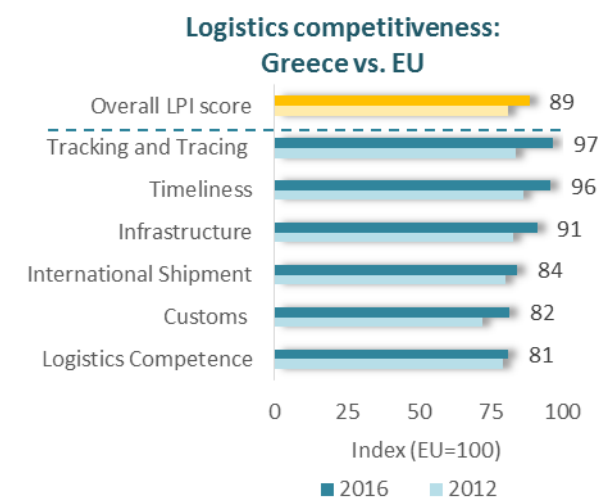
Logistics competitiveness: Greece vs. EU

Overall LPI score 89
Tracking and Tracing 97
Timeliness 96
Infrastructure 91
International Shipment 84
Customs 82
Logistics Competence 81

0 25 50 75 100
Index (EU=100)

2016 2012